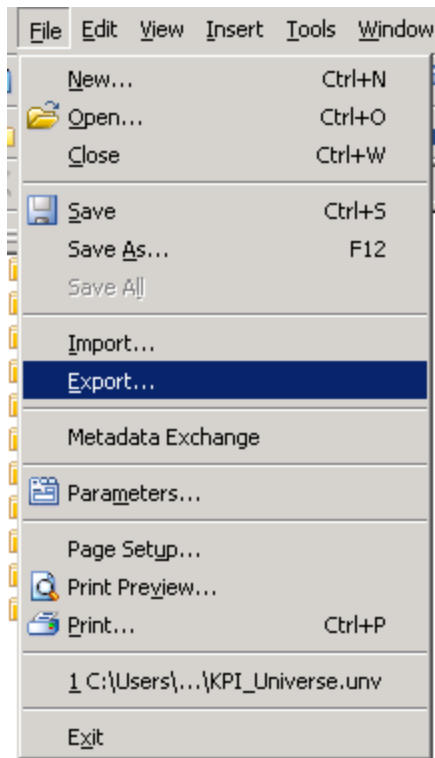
File Edit View Insert Tools Window

New... Ctrl+N
Open... Ctrl+O
Close Ctrl+W

Save Ctrl+S
Save As... F12
Save All

Import...
Export...

Metadata Exchange

Parameters...

Page Setup...
Print Preview...
Print... Ctrl+P

1 C:\Users\...\KPI_Universe.unv

Exit